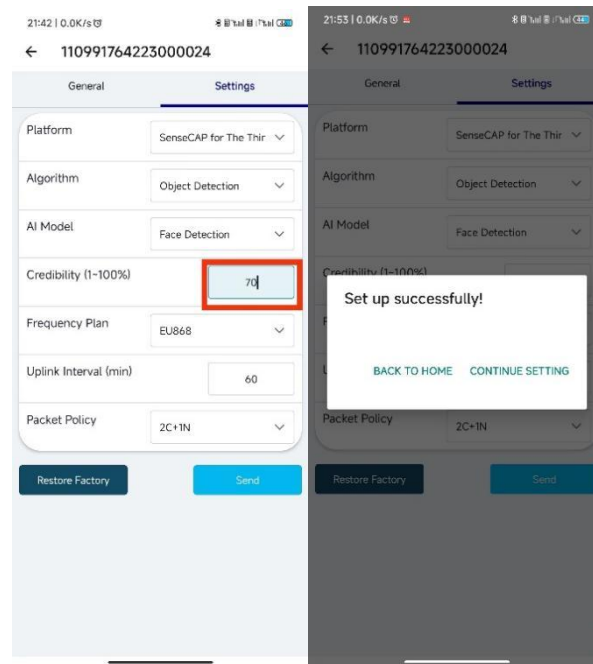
21:42 | 0.0K/s

← 110991764223000024

General

Settings

Platform

SenseCAP for The Thir

Algorithm

Object Detection

AI Model

Face Detection

Credibility (1~100%)

70

Frequency Plan

EU868

Uplink Interval (min)

60

Packet Policy

2C+1N

Restore Factory

Send

21:53 | 0.0K/s

← 110991764223000024

General

Settings

Platform

SenseCAP for The Thir

Algorithm

Object Detection

AI Model

Face Detection

Credibility (1~100%)

Set up successfully!

BACK TO HOME

CONTINUE SETTING

Packet Policy

2C+1N

Restore Factory

Send